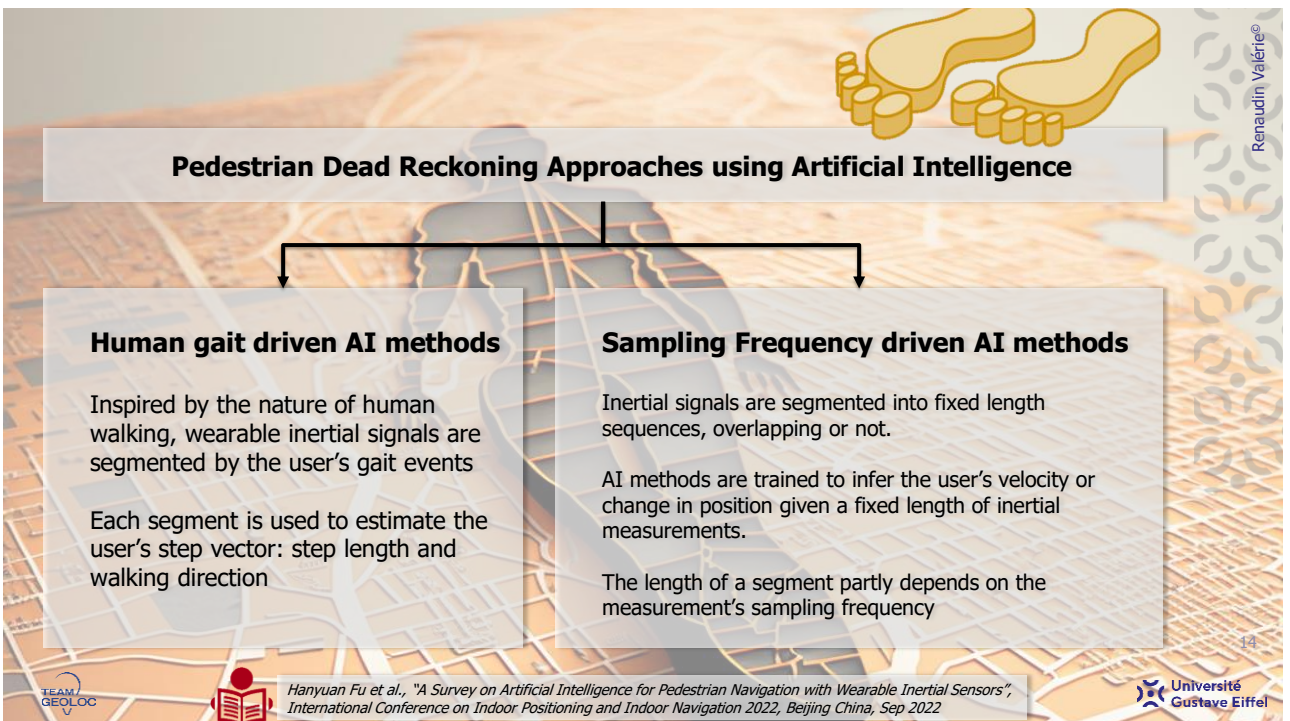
Renaudin Valérie©

Pedestrian Dead Reckoning Approaches using Artificial Intelligence

Human gait driven AI methods

Inspired by the nature of human walking, wearable inertial signals are segmented by the user's gait events

Each segment is used to estimate the user's step vector: step length and walking direction

Sampling Frequency driven AI methods

Inertial signals are segmented into fixed length sequences, overlapping or not.

AI methods are trained to infer the user's velocity or change in position given a fixed length of inertial measurements.

The length of a segment partly depends on the measurement's sampling frequency

14

TEAM GEOLOC

Hanyuan Fu et al., "A Survey on Artificial Intelligence for Pedestrian Navigation with Wearable Inertial Sensors", International Conference on Indoor Positioning and Indoor Navigation 2022, Beijing China, Sep 2022

Université Gustave Eiffel